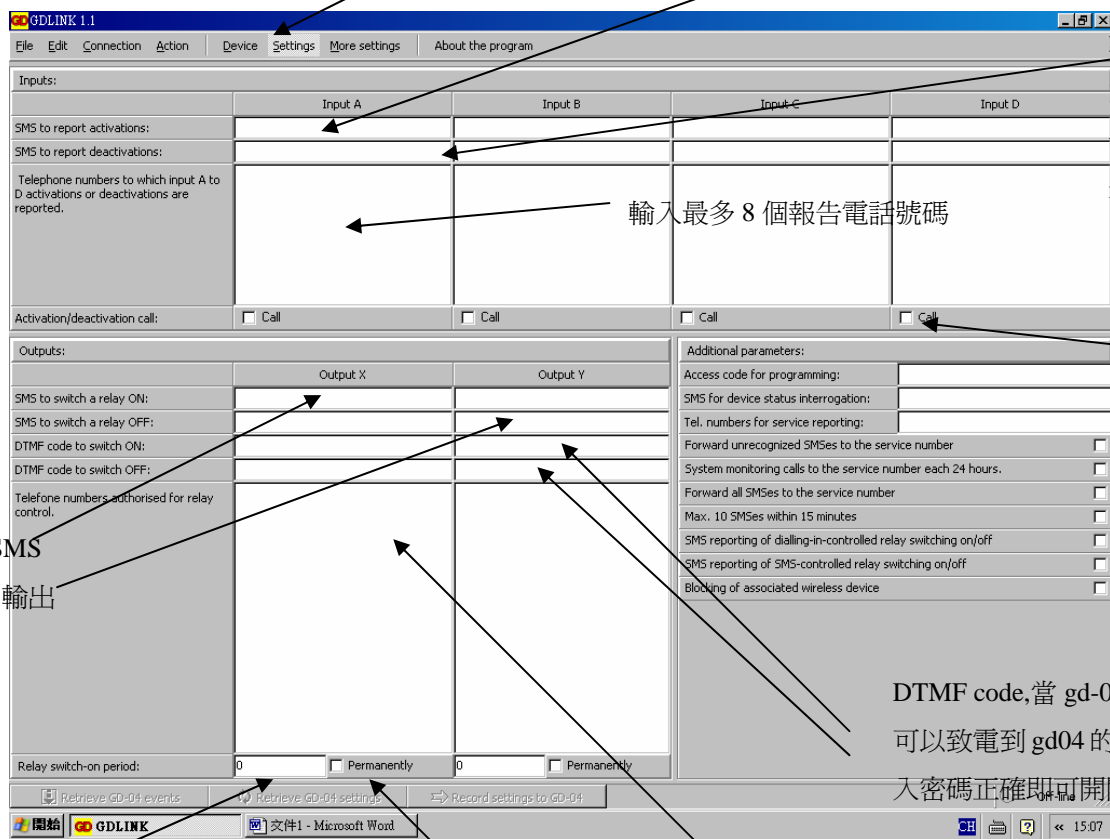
GD GDLINK 1.1

File Edit Connection Action Device Settings More settings About the program

Inputs:

| | Input A | Input B | Input C | Input D |
|---|---|---|---|---|
| SMS to report activations: | | | | |
| SMS to report deactivations: | | | | |
| Telephone numbers to which input A to D activations or deactivations are reported. | | | | |
| Activation/deactivation call: | Call | Call | Call | Call |

輸入最多 8 個報告電話號碼

Outputs:

| | Output X | Output Y |
|---|---|---|
| SMS to switch a relay ON: | | |
| SMS to switch a relay OFF: | | |
| DTMF code to switch ON: | | |
| DTMF code to switch OFF: | | |
| Telefone numbers authorised for relay control. | | |
| Relay switch-on period: | 0 Permanently | 0 Permanently |

SMS
輸出

Additional parameters:
Access code for programming:
SMS for device status interrogation:
Tel. numbers for service reporting:
Forward unrecognized SMSes to the service number
System monitoring calls to the service number each 24 hours.
Forward all SMSes to the service number
Max. 10 SMSes within 15 minutes
SMS reporting of dialling-in-controlled relay switching on/off
SMS reporting of SMS-controlled relay switching on/off
Blocking of associated wireless device

DTMF code,當 gd-0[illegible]
可以致電到 gd04 的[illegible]
入密碼正確即可開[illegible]

Retrieve GD-04 events Retrieve GD-04 settings Record settings to GD-04 Off-line

開始 GD GDLINK 文件1 - Microsoft Word CH « 15:07